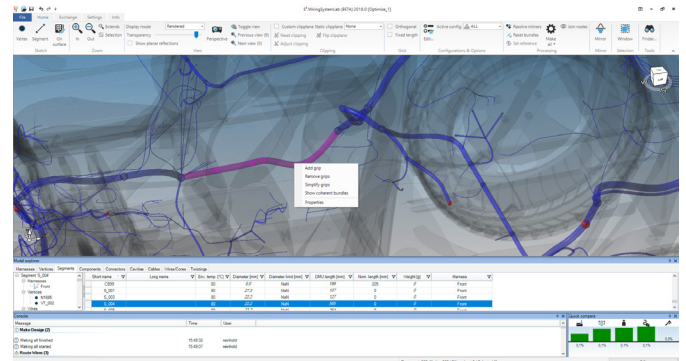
File Home Exchange Settings Info

E³.WiringSystemLab (8474) 2018.0 [Optimize_1]

Vertex Segment Fill surface In Out Selection Display mode Rendered Transparency Show planar reflections Perspective Toggle view Previous view Next view Custom clipplane Static clipplane None Reset clipping Adjust clipping Flip clipplane Orthogonal Fixed length Active config ALL Edit... Resolve mirrors Reset bundles Set reference Make all Join routes Mirror Window Protect...

Sketch Zoom View Grid Configurations & Options Processing Mirror Selection Tools

Add grip
Remove grips
Simplify grips
Show coherent bundles
Properties

Model explorer

Harnesses Vertices Segments Components Connectors Cavities Cables Wires/Cores Twistings

Segment S_004
Harnesses
Front
Vertices
N1686
VT_003
Wires

| Short name | Long name | Env. temp. [°C] | Diameter [mm] | Diameter limit [mm] | DMU length [mm] | Nom. length [mm] | Height [g] | Harness |
|---|---|---|---|---|---|---|---|---|
| CB99 | | 80 | 6,0 | NaN | 199 | 225 | 0 | Front |
| S_001 | | 80 | 27,3 | NaN | 977 | 0 | 0 | Front |
| S_003 | | 80 | 22,2 | NaN | 127 | 0 | 0 | Front |
| S_004 | | 80 | 22,2 | NaN | 966 | 0 | 0 | Front |

Console

| Message | Time | User |
|---|---|---|
| Make Design (2) | | |
| Making all finished | 15:48:50 | wenhold |
| Making all started | 15:48:07 | wenhold |
| Route Wires (3) | | |

Quick compare

0,7% 0,1% 0,1% 0,1% 0,0%